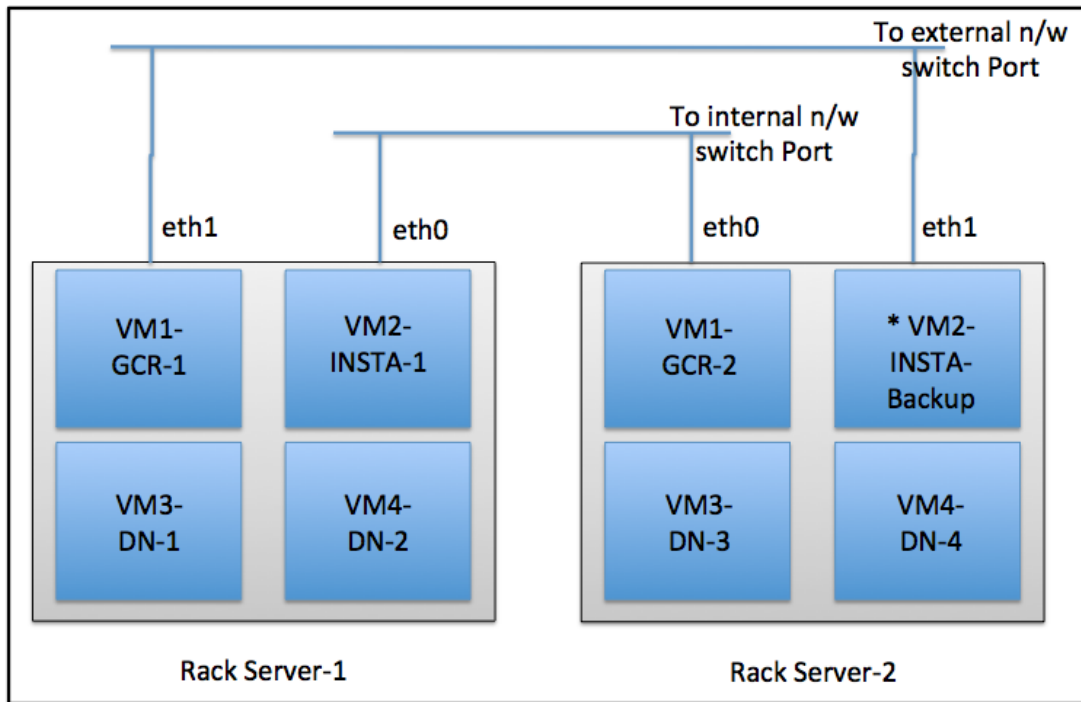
To external n/w switch Port

To internal n/w switch Port

eth1

eth0

eth0

eth1

VM1-
GCR-1

VM2-
INSTA-1

VM3-
DN-1

VM4-
DN-2

VM1-
GCR-2

* VM2-
INSTA-
Backup

VM3-
DN-3

VM4-
DN-4

Rack Server-1

Rack Server-2